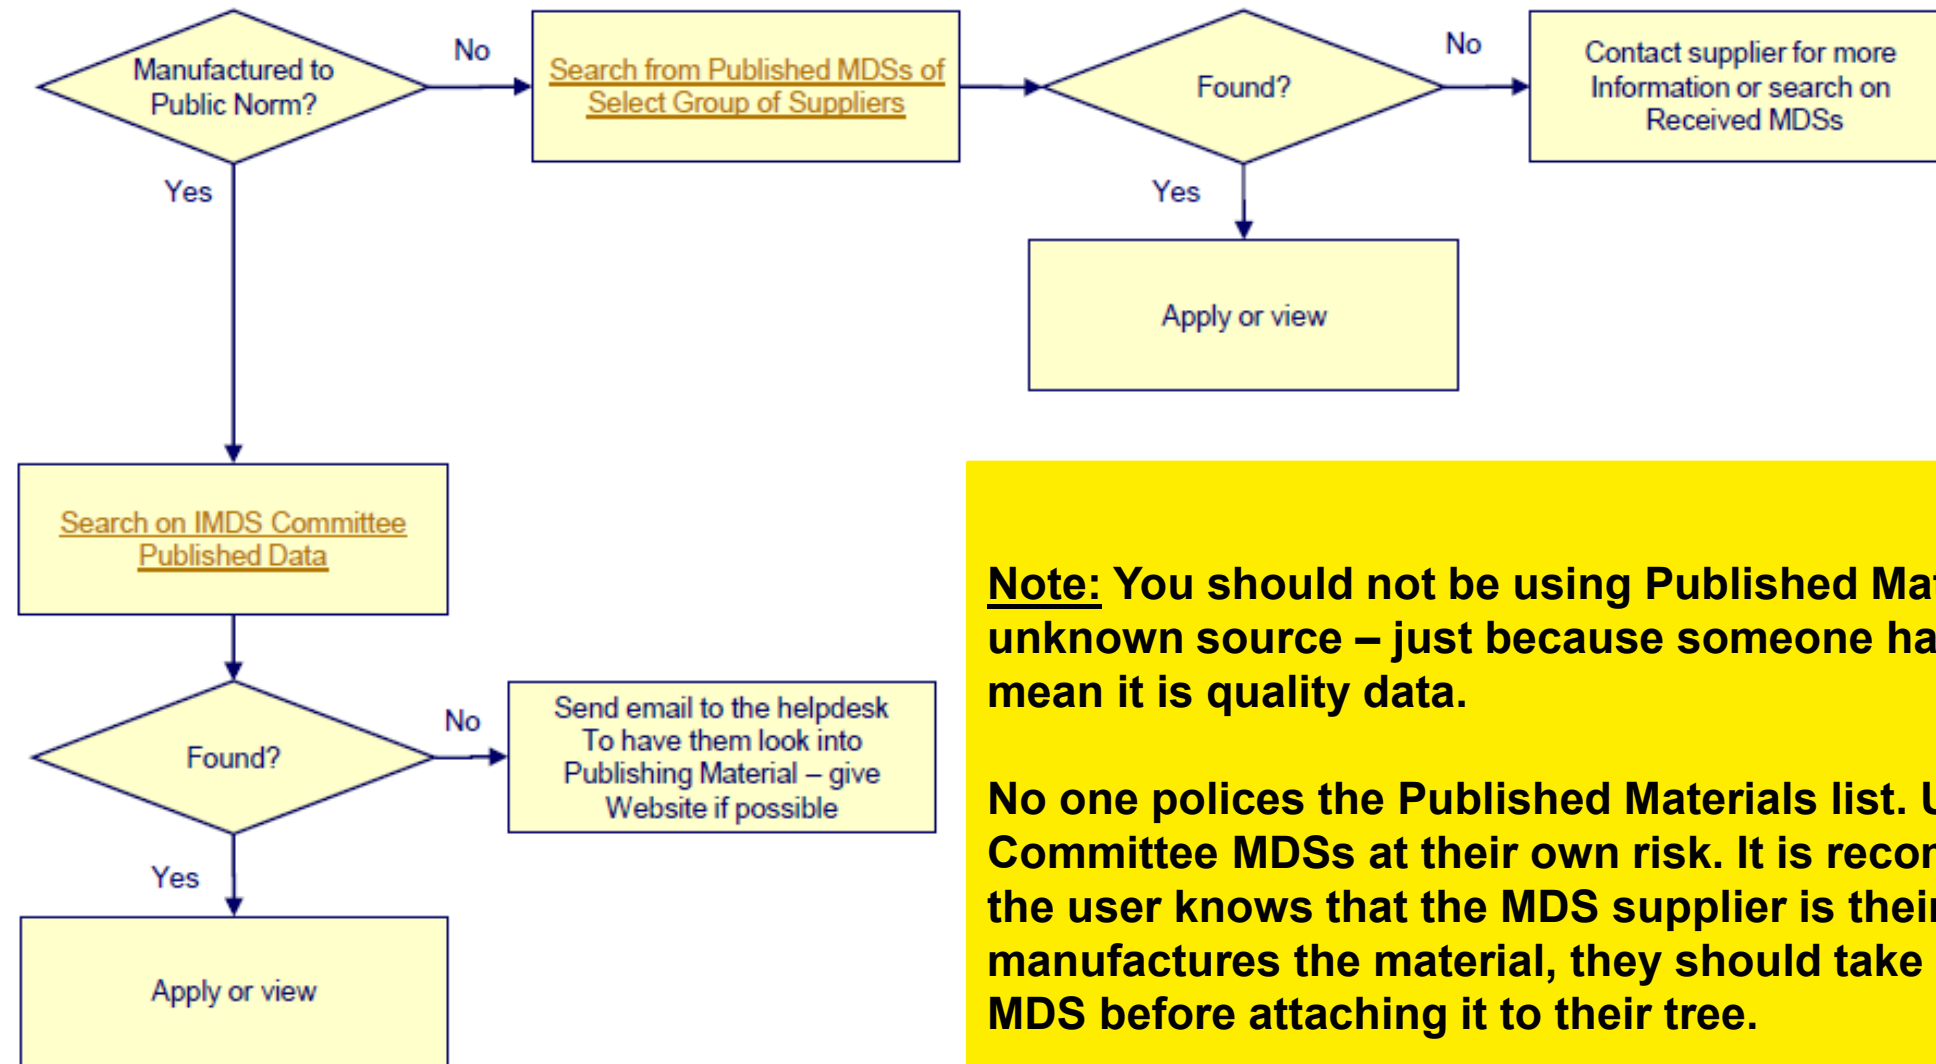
Manufactured to Public Norm?

No

Search from Published MDSs of Select Group of Suppliers

Found?

No

Contact supplier for more Information or search on Received MDSs

Yes

Yes

Apply or view

Search on IMDS Committee Published Data

Found?

No

Send email to the helpdesk To have them look into Publishing Material – give Website if possible

Yes

Apply or view

Note: You should not be using Published Ma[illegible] unknown source – just because someone ha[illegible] mean it is quality data.

No one polices the Published Materials list. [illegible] Committee MDSs at their own risk. It is recon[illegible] the user knows that the MDS supplier is thei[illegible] manufactures the material, they should take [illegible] MDS before attaching it to their tree.